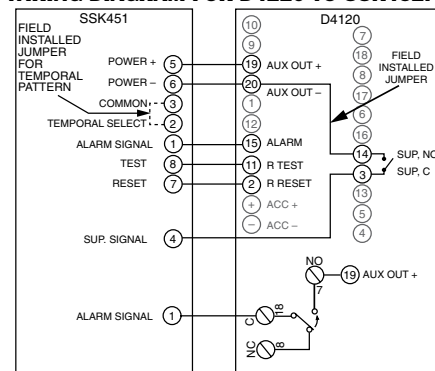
WIRING DIAGRAM FOR D4120 TO SSK451

SSK451

FIELD INSTALLED JUMPER FOR TEMPORAL PATTERN

POWER + 5
POWER – 6
COMMON 3
TEMPORAL SELECT 2
ALARM SIGNAL 1
TEST 8
RESET 7
SUP. SIGNAL 4

D4120

10
9
19 AUX OUT +
20 AUX OUT –
1
12
15 ALARM
11 R TEST
2 R RESET
+ ACC +
– ACC –

7
18
8
17
6
16
14
3
13
5
4

FIELD INSTALLED JUMPER

SUP, NO
SUP, C

NO
7
19 AUX OUT +

ALARM SIGNAL 1

C 8
NC 8